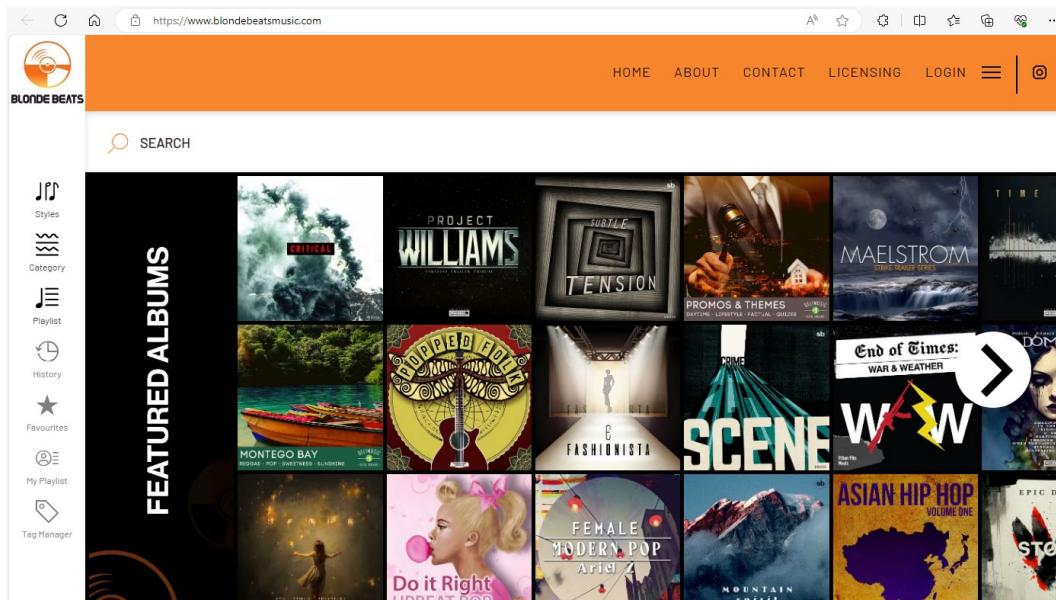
https://www.blondebeatsmusic.com

BLONDE BEATS

HOME ABOUT CONTACT LICENSING LOGIN

SEARCH

Styles
Category
Playlist
History
Favourites
My Playlist
Tag Manager

FEATURED ALBUMS

CRITICAL

PROJECT WILLIAMS

SUBTLE TENSION

PROMOS & THEMES
DAYTIME · LIFESTYLE · FACTUAL · QUIZZES

MAELSTROM
EPIC TRAILER SERIES

TIME

MONTEGO BAY
REGGAE · POP · SWEETNESS · SUNSHINE

POPPED FOLK

FASHIONISTA

CRIME SCENE

End of Times:
WAR & WEATHER

ASIAN HIP HOP
VOLUME ONE

EPIC D

FEMALE MODERN POP
Ariel Z

Do it Right
UPBEAT POP

MOUNTAIN